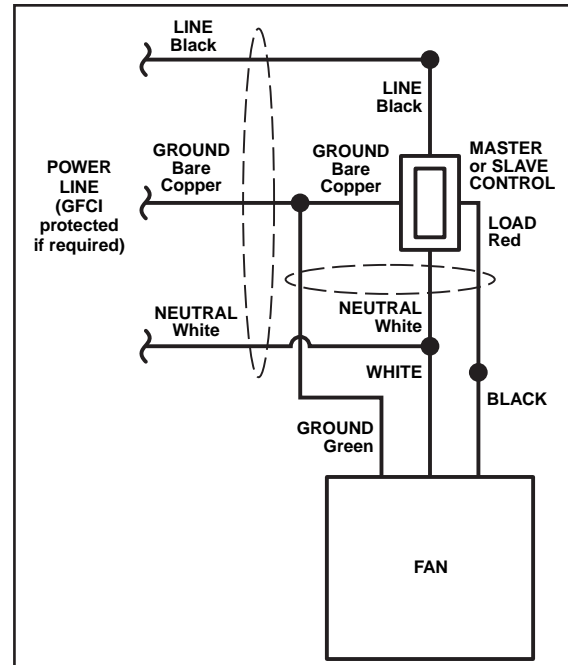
LINE
Black

LINE
Black

GROUND
Bare
Copper

GROUND
Bare
Copper

MASTER
or SLAVE
CONTROL

POWER
LINE
(GFCI
protected
if required)

LOAD
Red

NEUTRAL
White

NEUTRAL
White

WHITE

BLACK

GROUND
Green

FAN